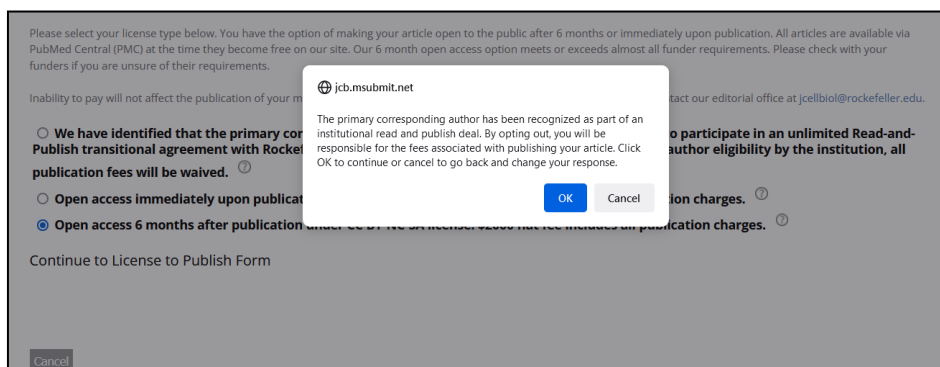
Please select your license type below. You have the option of making your article open to the public after 6 months or immediately upon publication. All articles are available via PubMed Central (PMC) at the time they become free on our site. Our 6 month open access option meets or exceeds almost all funder requirements. Please check with your funders if you are unsure of their requirements.

Inability to pay will not affect the publication of your m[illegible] tact our editorial office at jcellbiol@rockefeller.edu.

We have identified that the primary cor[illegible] o participate in an unlimited Read-and-Publish transitional agreement with Rockef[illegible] author eligibility by the institution, all publication fees will be waived.

Open access immediately upon publicat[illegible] tion charges.

Open access 6 months after publication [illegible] publication charges.

Continue to License to Publish Form

Cancel

jcb.msubmit.net

The primary corresponding author has been recognized as part of an institutional read and publish deal. By opting out, you will be responsible for the fees associated with publishing your article. Click OK to continue or cancel to go back and change your response.

OK

Cancel